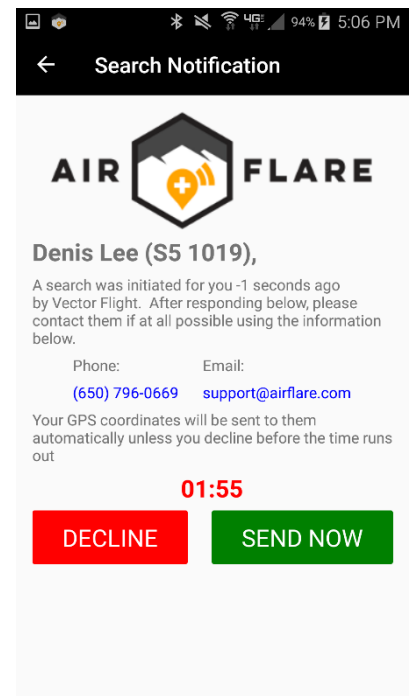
4G 94% 5:06 PM

Search Notification

AIR FLARE

Denis Lee (S5 1019),

A search was initiated for you -1 seconds ago by Vector Flight. After responding below, please contact them if at all possible using the information below.

Phone: (650) 796-0669

Email: support@airflare.com

Your GPS coordinates will be sent to them automatically unless you decline before the time runs out

01:55

DECLINE

SEND NOW